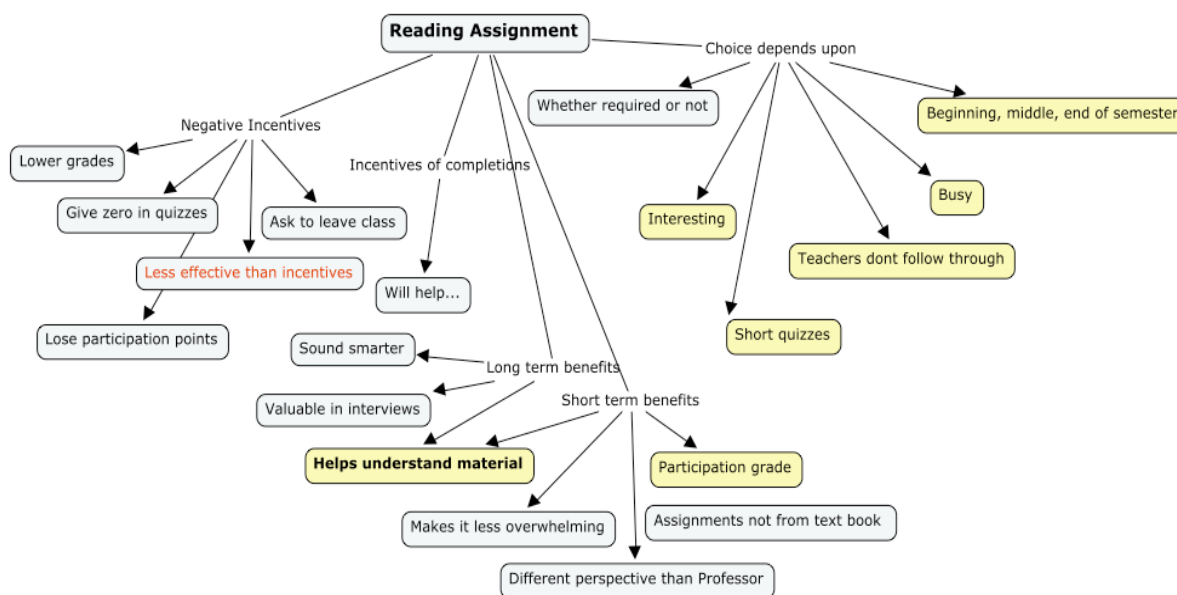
Reading Assignment

Choice depends upon

Whether required or not

Beginning, middle, end of semester

Interesting

Busy

Teachers dont follow through

Short quizzes

Negative Incentives

Lower grades

Give zero in quizzes

Ask to leave class

Less effective than incentives

Lose participation points

Incentives of completions

Will help...

Sound smarter

Long term benefits

Valuable in interviews

Short term benefits

Helps understand material

Participation grade

Makes it less overwhelming

Assignments not from text book

Different perspective than Professor